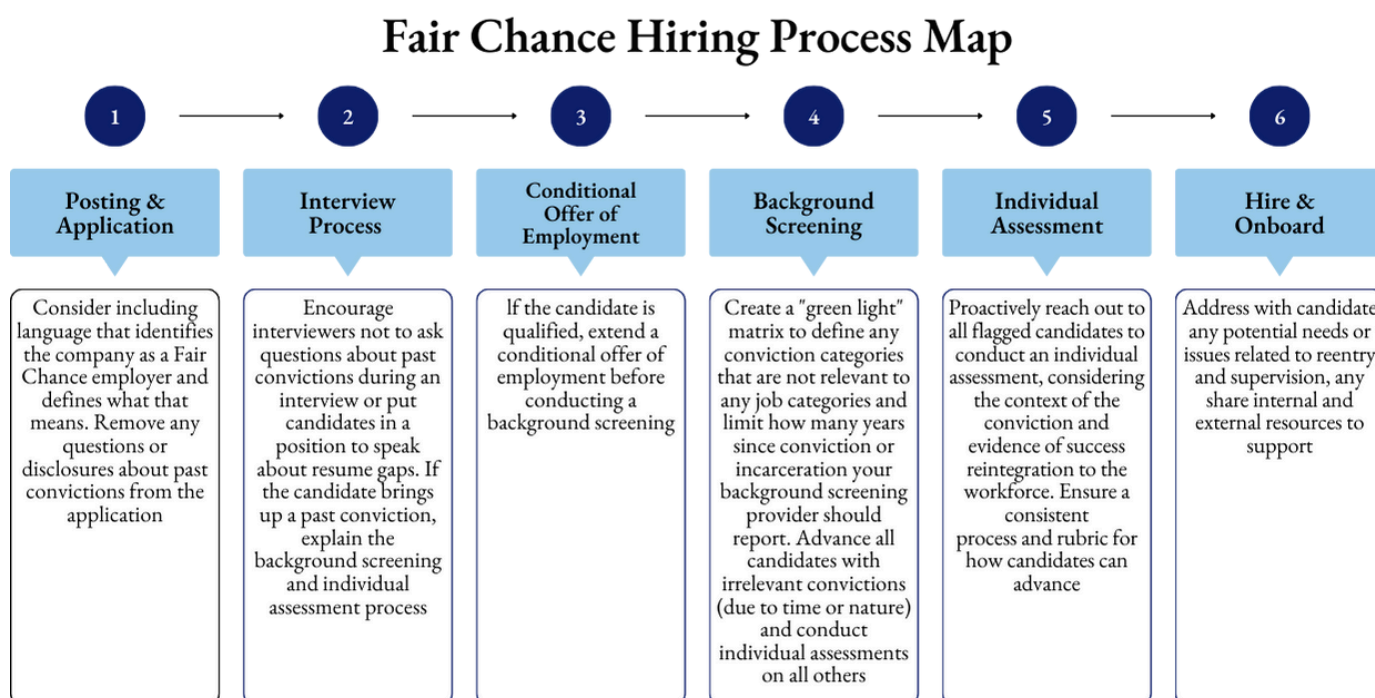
Fair Chance Hiring Process Map

1

Posting & Application

Consider including language that identifies the company as a Fair Chance employer and defines what that means. Remove any questions or disclosures about past convictions from the application

2

Interview Process

Encourage interviewers not to ask questions about past convictions during an interview or put candidates in a position to speak about resume gaps. If the candidate brings up a past conviction, explain the background screening and individual assessment process

3

Conditional Offer of Employment

If the candidate is qualified, extend a conditional offer of employment before conducting a background screening

4

Background Screening

Create a "green light" matrix to define any conviction categories that are not relevant to any job categories and limit how many years since conviction or incarceration your background screening provider should report. Advance all candidates with irrelevant convictions (due to time or nature) and conduct individual assessments on all others

5

Individual Assessment

Proactively reach out to all flagged candidates to conduct an individual assessment, considering the context of the conviction and evidence of success reintegration to the workforce. Ensure a consistent process and rubric for how candidates can advance

6

Hire & Onboard

Address with candidate any potential needs or issues related to reentry and supervision, any share internal and external resources to support